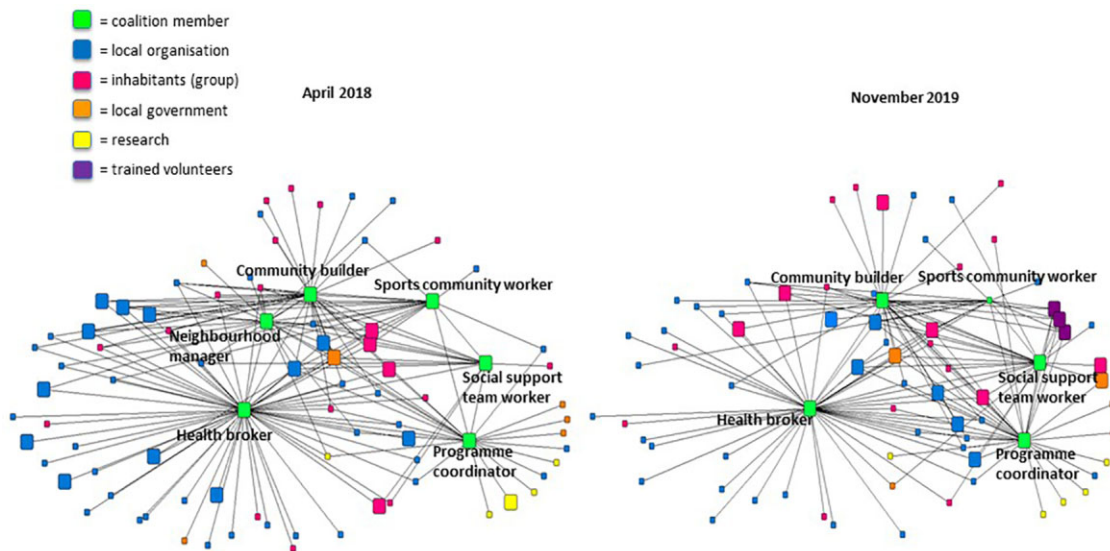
= coalition member
= local organisation
= inhabitants (group)
= local government
= research
= trained volunteers

April 2018

Community builder
Sports community worker
Neighbourhood manager
Social support team worker
Health broker
Programme coordinator

November 2019

Community builder
Sports community worker
Social support team worker
Health broker
Programme coordinator